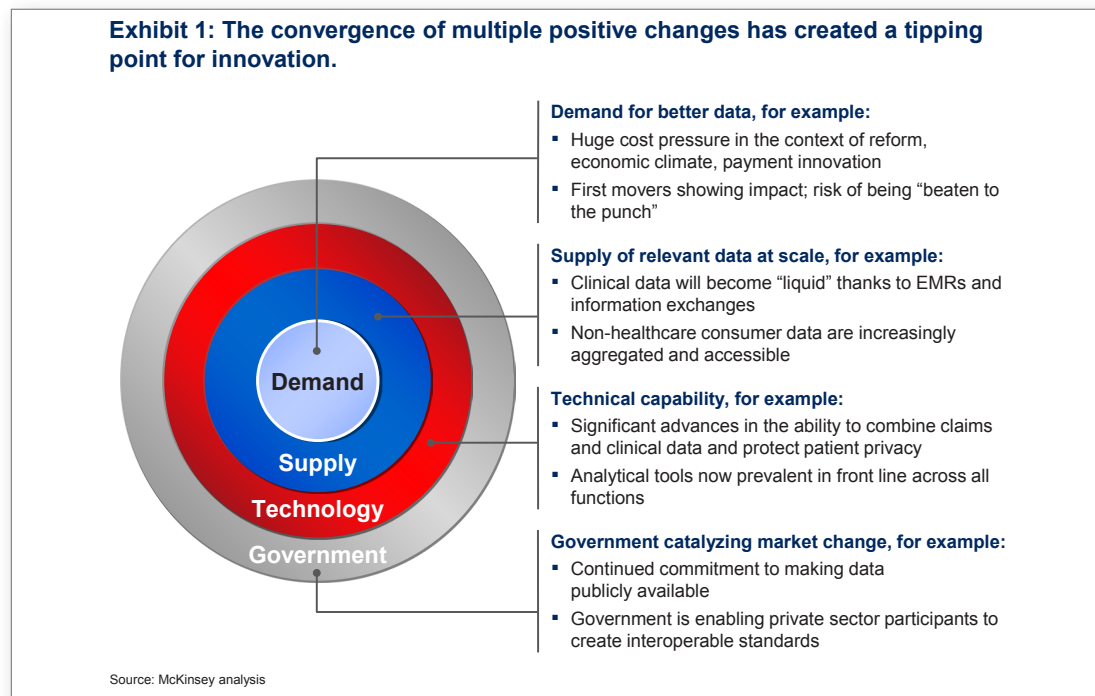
Exhibit 1: The convergence of multiple positive changes has created a tipping point for innovation.

Demand

Supply

Technology

Government

Demand for better data, for example:
▪ Huge cost pressure in the context of reform, economic climate, payment innovation
▪ First movers showing impact; risk of being “beaten to the punch”

Supply of relevant data at scale, for example:
▪ Clinical data will become “liquid” thanks to EMRs and information exchanges
▪ Non-healthcare consumer data are increasingly aggregated and accessible

Technical capability, for example:
▪ Significant advances in the ability to combine claims and clinical data and protect patient privacy
▪ Analytical tools now prevalent in front line across all functions

Government catalyzing market change, for example:
▪ Continued commitment to making data publicly available
▪ Government is enabling private sector participants to create interoperable standards

Source: McKinsey analysis